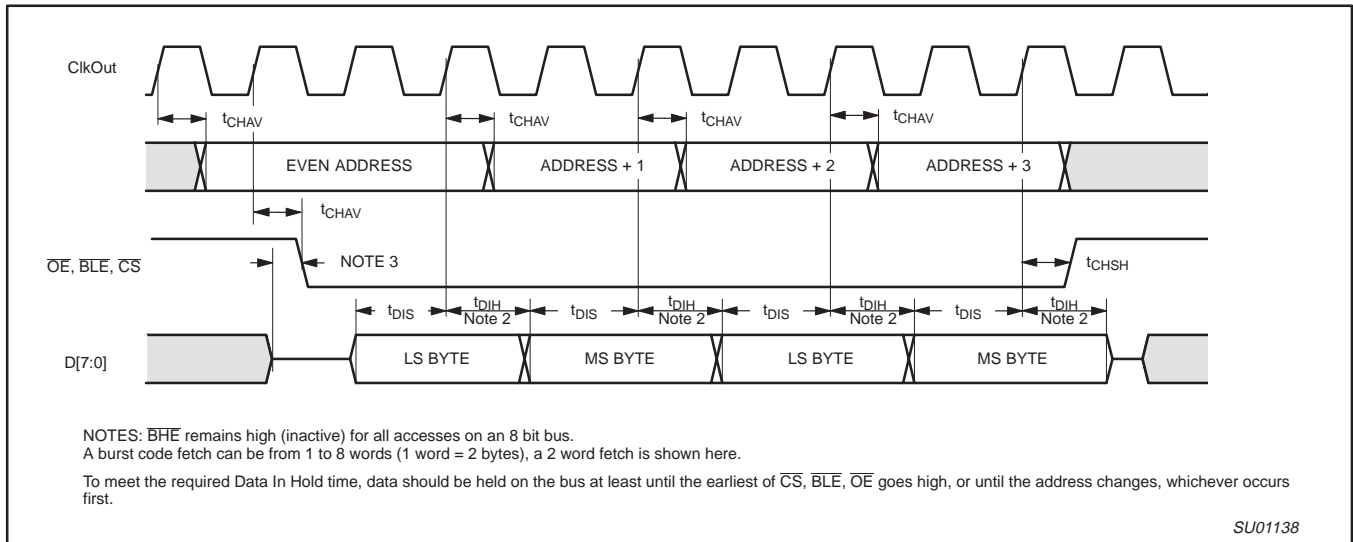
ClkOut

$t_{CHAV}$ $t_{CHAV}$ $t_{CHAV}$ $t_{CHAV}$

EVEN ADDRESS ADDRESS + 1 ADDRESS + 2 ADDRESS + 3

$t_{CHAV}$

$\overline{OE}$, $\overline{BLE}$, $\overline{CS}$

NOTE 3

$t_{CHSH}$

$t_{DIS}$ $t_{DIH}$ Note 2 $t_{DIS}$ $t_{DIH}$ Note 2 $t_{DIS}$ $t_{DIH}$ Note 2 $t_{DIS}$ $t_{DIH}$ Note 2

D[7:0]

LS BYTE MS BYTE LS BYTE MS BYTE

NOTES: $\overline{BHE}$ remains high (inactive) for all accesses on an 8 bit bus.
A burst code fetch can be from 1 to 8 words (1 word = 2 bytes), a 2 word fetch is shown here.

To meet the required Data In Hold time, data should be held on the bus at least until the earliest of $\overline{CS}$, $\overline{BLE}$, $\overline{OE}$ goes high, or until the address changes, whichever occurs first.

SU01138